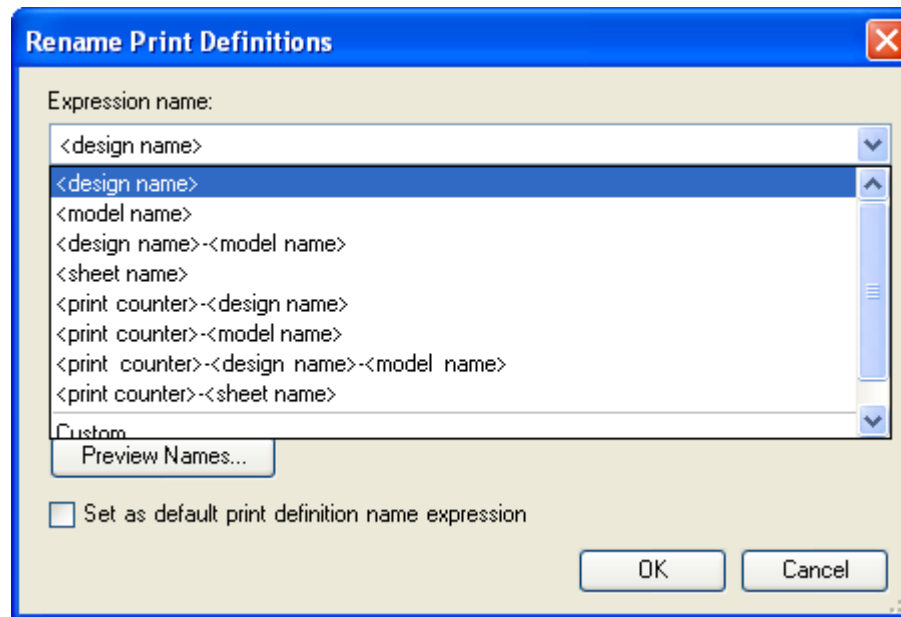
Rename Print Definitions

Expression name:

<design name>

<design name>
<model name>
<design name>-<model name>
<sheet name>
<print counter>-<design name>
<print counter>-<model name>
<print counter>-<design name>-<model name>
<print counter>-<sheet name>
Custom

Preview Names...

Set as default print definition name expression

OK

Cancel